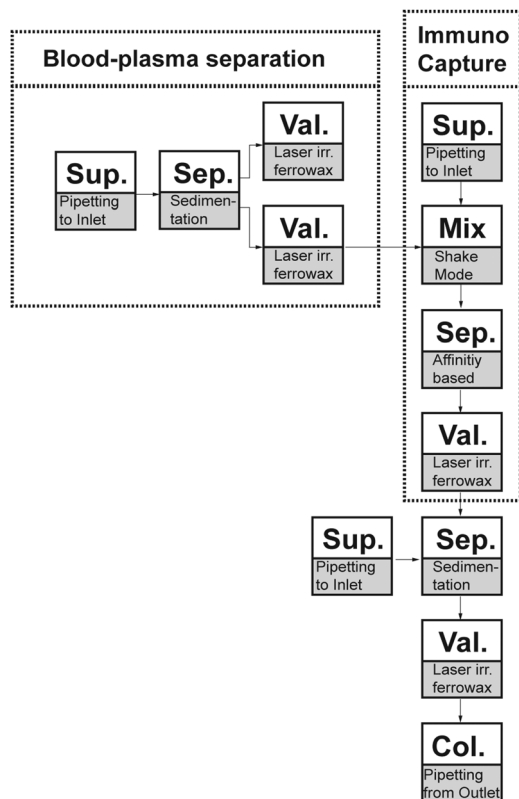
Blood-plasma separation

Sup.
Pipetting to Inlet

Sep.
Sedimentation

Val.
Laser irr. ferrowax

Val.
Laser irr. ferrowax

Immuno Capture

Sup.
Pipetting to Inlet

Mix
Shake Mode

Sep.
Affinitiy based

Val.
Laser irr. ferrowax

Sup.
Pipetting to Inlet

Sep.
Sedimentation

Val.
Laser irr. ferrowax

Col.
Pipetting from Outlet